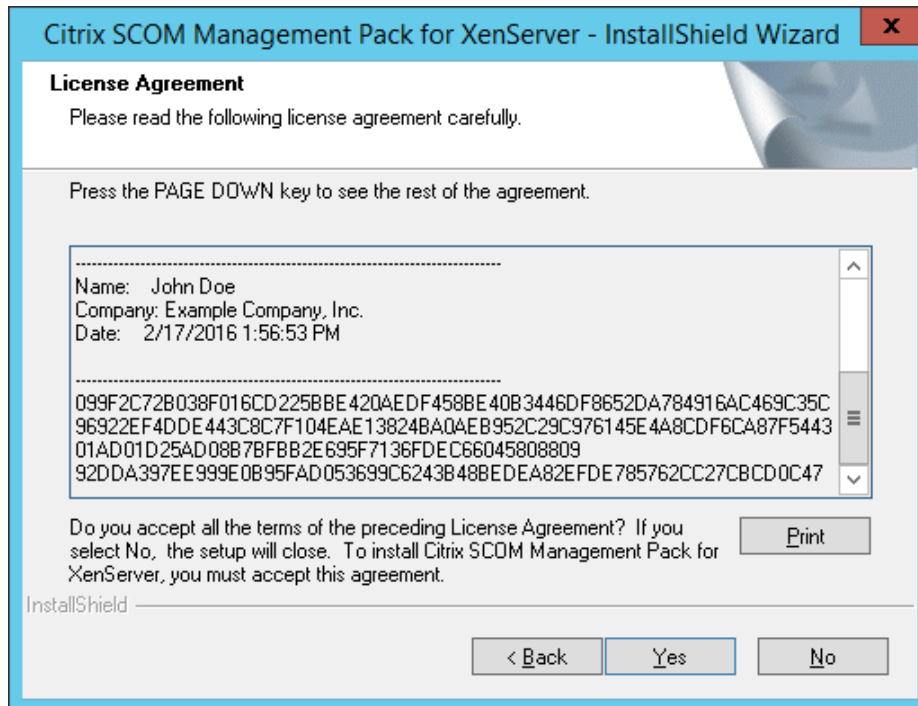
Citrix SCOM Management Pack for XenServer - InstallShield Wizard

x

License Agreement

Please read the following license agreement carefully.

Press the PAGE DOWN key to see the rest of the agreement.

----------------------------------------------------------------------

Name: John Doe
Company: Example Company, Inc.
Date: 2/17/2016 1:56:53 PM

----------------------------------------------------------------------

099F2C72B038F016CD225BBE420AEDF458BE40B3446DF8652DA784916AC469C35C
96922EF4DDE443C8C7F104EAE13824BA0AEB952C29C976145E4A8CDF6CA87F5443
01AD01D25AD08B7BFBB2E695F7136FDEC66045808809
92DDA397EE999E0B95FAD053699C6243B48BEDEA82EFDE785762CC27CBCD0C47

Do you accept all the terms of the preceding License Agreement? If you select No, the setup will close. To install Citrix SCOM Management Pack for XenServer, you must accept this agreement.

Print

InstallShield

< Back

Yes

No